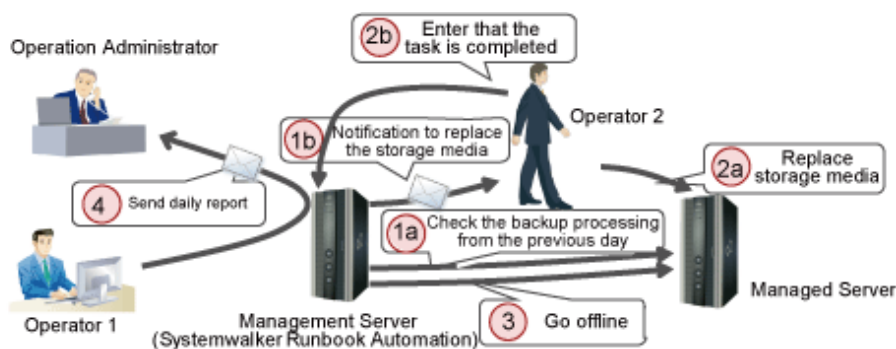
Operation Administrator

2b Enter that the task is completed

Operator 2

1b Notification to replace the storage media

2a Replace storage media

4 Send daily report

1a Check the backup processing from the previous day

Managed Server

Operator 1

Management Server
(Systemwalker Runbook Automation)

3 Go offline